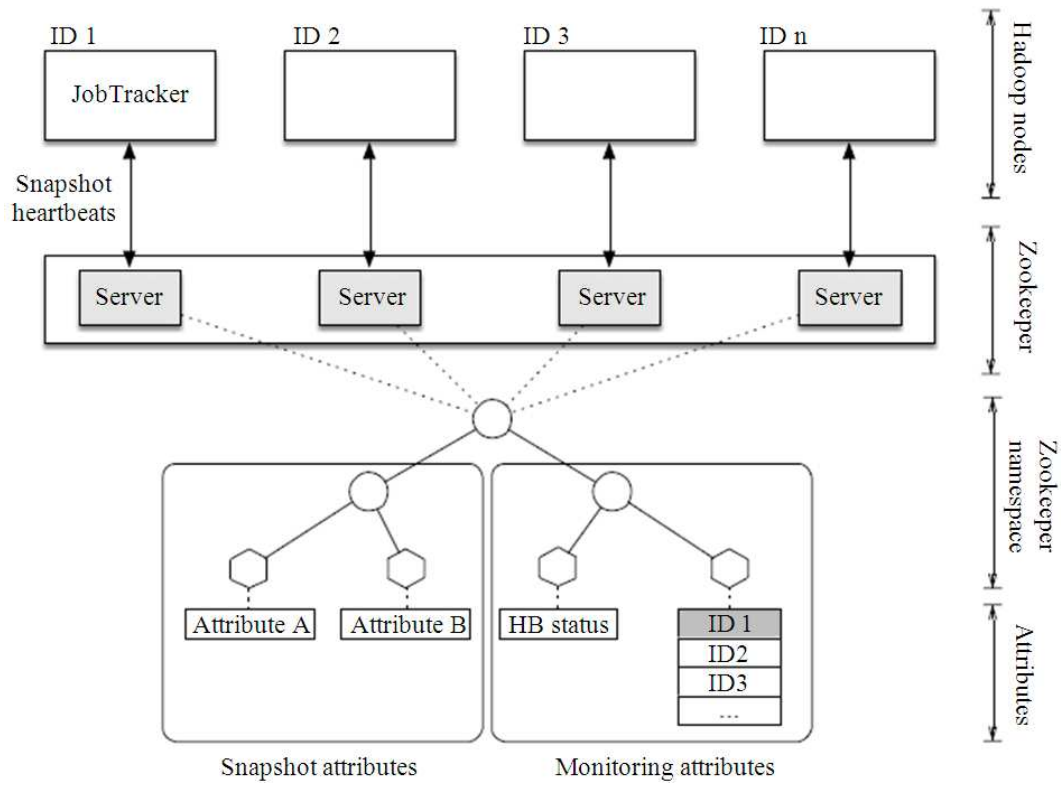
ID 1
JobTracker
ID 2
ID 3
ID n
Hadoop nodes

Snapshot heartbeats

Server
Server
Server
Server
Zookeeper

Zookeeper namespace

Attribute A
Attribute B
HB status
ID 1
ID2
ID3
...
Attributes

Snapshot attributes
Monitoring attributes